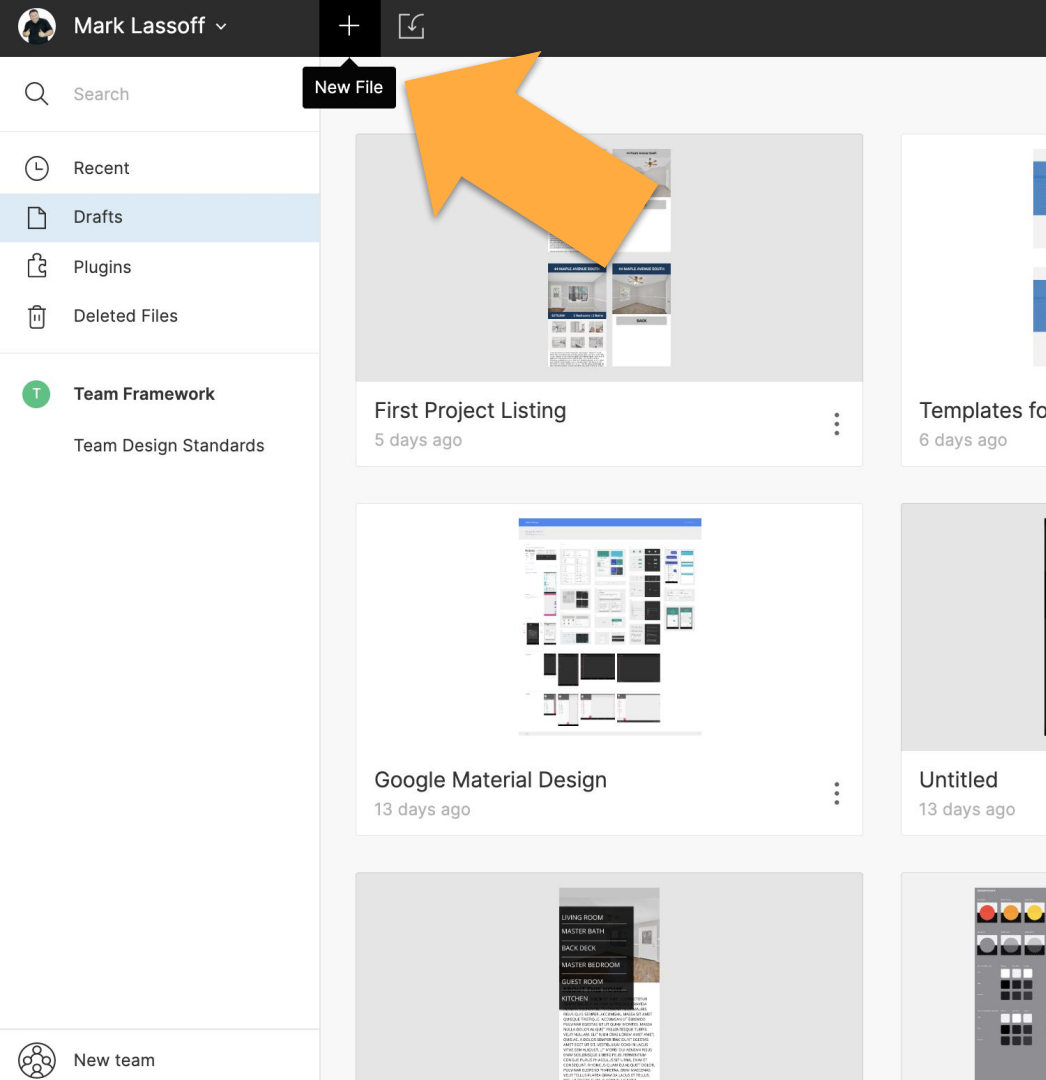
Mark Lassoff

New File

Search

Recent

Drafts

Plugins

Deleted Files

T

Team Framework

Team Design Standards

New team

44 MAPLE AVENUE SOUTH

44 MAPLE AVENUE SOUTH

BACK

First Project Listing
5 days ago

Templates fo
6 days ago

Google Material Design
13 days ago

Untitled
13 days ago

LIVING ROOM
MASTER BATH
BACK DECK
MASTER BEDROOM
GUEST ROOM
KITCHEN